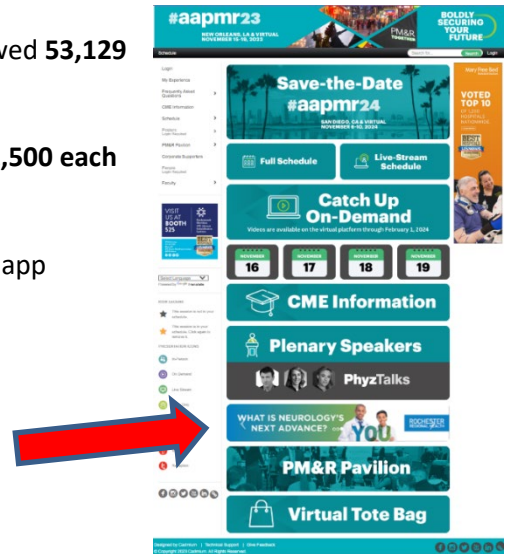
ved **53,129**

**,500 each**

app

#aapmr23
NEW ORLEANS, LA & VIRTUAL NOVEMBER 15-18, 2023
PM&R
BOLDLY SECURING YOUR FUTURE

Schedule
Search
Login

Login
My Experience
Frequently Asked Questions
CME Information
Schedule
Posters
PM&R Pavilion
Corporate Supporters
Faculty

VISIT US AT BOOTH 525

Save-the-Date
#aapmr24
SAN DIEGO, CA & VIRTUAL NOVEMBER 6-10, 2024

Full Schedule
Live-Stream Schedule

Catch Up On-Demand
Videos are available on the virtual platform through February 1, 2024

NOVEMBER 16
NOVEMBER 17
NOVEMBER 18
NOVEMBER 19

CME Information

Plenary Speakers

PhyzTalks

WHAT IS NEUROLOGY'S NEXT ADVANCE? YOU
ROCHESTER REGIONAL HEALTH

PM&R Pavilion

Virtual Tote Bag

VOTED TOP 10

On Demand
Live Stream

Designed by Cadmium | Technical Support | Give Feedback
© Copyright 2023 Cadmium. All Rights Reserved.